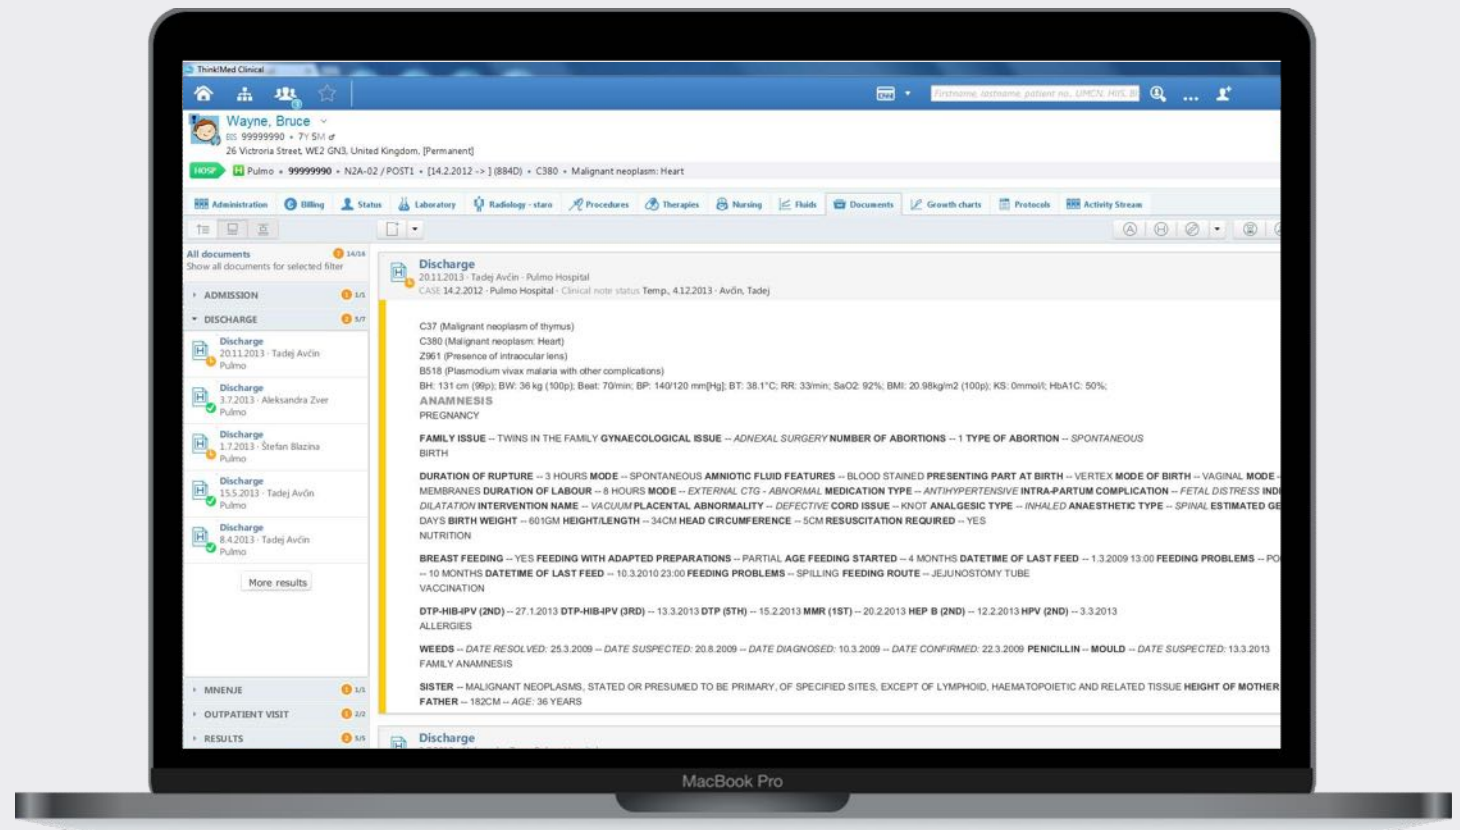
Think!Med Clinical

Firstname, lastname, patient no., UMCN, HIS, B

Wayne, Bruce
EIS 99999990 • 7Y 5M ♂
26 Victoria Street, WE2 GN3, United Kingdom, [Permanent]

HOSP Pulmo • 99999990 • N2A-02 / POST1 • [14.2.2012 -> ] (884D) • C380 • Malignant neoplasm: Heart

Administration | Billing | Status | Laboratory | Radiology - staro | Procedures | Therapies | Nursing | Fluids | Documents | Growth charts | Protocols | Activity Stream

All documents 14/14
Show all documents for selected filter

ADMISSION 1/1
DISCHARGE 5/7

Discharge
20.11.2013 · Tadej Avčin
Pulmo

Discharge
3.7.2013 · Aleksandra Zver
Pulmo

Discharge
1.7.2013 · Štefan Blazina
Pulmo

Discharge
15.5.2013 · Tadej Avčin
Pulmo

Discharge
8.4.2013 · Tadej Avčin
Pulmo

More results

MNENJE 1/1
OUTPATIENT VISIT 2/2
RESULTS 5/5

Discharge
20.11.2013 · Tadej Avčin · Pulmo Hospital
CASE 14.2.2012 · Pulmo Hospital · Clinical note status Temp., 4.12.2013 · Avčin, Tadej

C37 (Malignant neoplasm of thymus)
C380 (Malignant neoplasm: Heart)
Z961 (Presence of intraocular lens)
B518 (Plasmodium vivax malaria with other complications)
BH: 131 cm (99p); BW: 36 kg (100p); Beat: 70/min; BP: 140/120 mm[Hg]; BT: 38.1°C; RR: 33/min; SaO2: 92%; BMI: 20.98kg/m2 (100p); KS: 0mmol/l; HbA1C: 50%;
ANAMNESIS
PREGNANCY

FAMILY ISSUE -- TWINS IN THE FAMILY GYNAECOLOGICAL ISSUE -- ADNEXAL SURGERY NUMBER OF ABORTIONS -- 1 TYPE OF ABORTION -- SPONTANEOUS
BIRTH

DURATION OF RUPTURE -- 3 HOURS MODE -- SPONTANEOUS AMNIOTIC FLUID FEATURES -- BLOOD STAINED PRESENTING PART AT BIRTH -- VERTEX MODE OF BIRTH -- VAGINAL MODE -- MEMBRANES DURATION OF LABOUR -- 8 HOURS MODE -- EXTERNAL CTG - ABNORMAL MEDICATION TYPE -- ANTIHYPERTENSIVE INTRA-PARTUM COMPLICATION -- FETAL DISTRESS INDI DILATATION INTERVENTION NAME -- VACUUM PLACENTAL ABNORMALITY -- DEFECTIVE CORD ISSUE -- KNOT ANALGESIC TYPE -- INHALED ANAESTHETIC TYPE -- SPINAL ESTIMATED GE DAYS BIRTH WEIGHT -- 601GM HEIGHT/LENGTH -- 34CM HEAD CIRCUMFERENCE -- 5CM RESUSCITATION REQUIRED -- YES
NUTRITION

BREAST FEEDING -- YES FEEDING WITH ADAPTED PREPARATIONS -- PARTIAL AGE FEEDING STARTED -- 4 MONTHS DATETIME OF LAST FEED -- 1.3.2009 13:00 FEEDING PROBLEMS -- PO -- 10 MONTHS DATETIME OF LAST FEED -- 10.3.2010 23:00 FEEDING PROBLEMS -- SPILLING FEEDING ROUTE -- JEJUNOSTOMY TUBE
VACCINATION

DTP-HIB-IPV (2ND) -- 27.1.2013 DTP-HIB-IPV (3RD) -- 13.3.2013 DTP (5TH) -- 15.2.2013 MMR (1ST) -- 20.2.2013 HEP B (2ND) -- 12.2.2013 HPV (2ND) -- 3.3.2013
ALLERGIES

WEEDS -- DATE RESOLVED: 25.3.2009 -- DATE SUSPECTED: 20.8.2009 -- DATE DIAGNOSED: 10.3.2009 -- DATE CONFIRMED: 22.3.2009 PENICILLIN -- MOULD -- DATE SUSPECTED: 13.3.2013
FAMILY ANAMNESIS

SISTER -- MALIGNANT NEOPLASMS, STATED OR PRESUMED TO BE PRIMARY, OF SPECIFIED SITES, EXCEPT OF LYMPHOID, HAEMATOPOIETIC AND RELATED TISSUE HEIGHT OF MOTHER FATHER -- 182CM -- AGE: 36 YEARS

Discharge

MacBook Pro